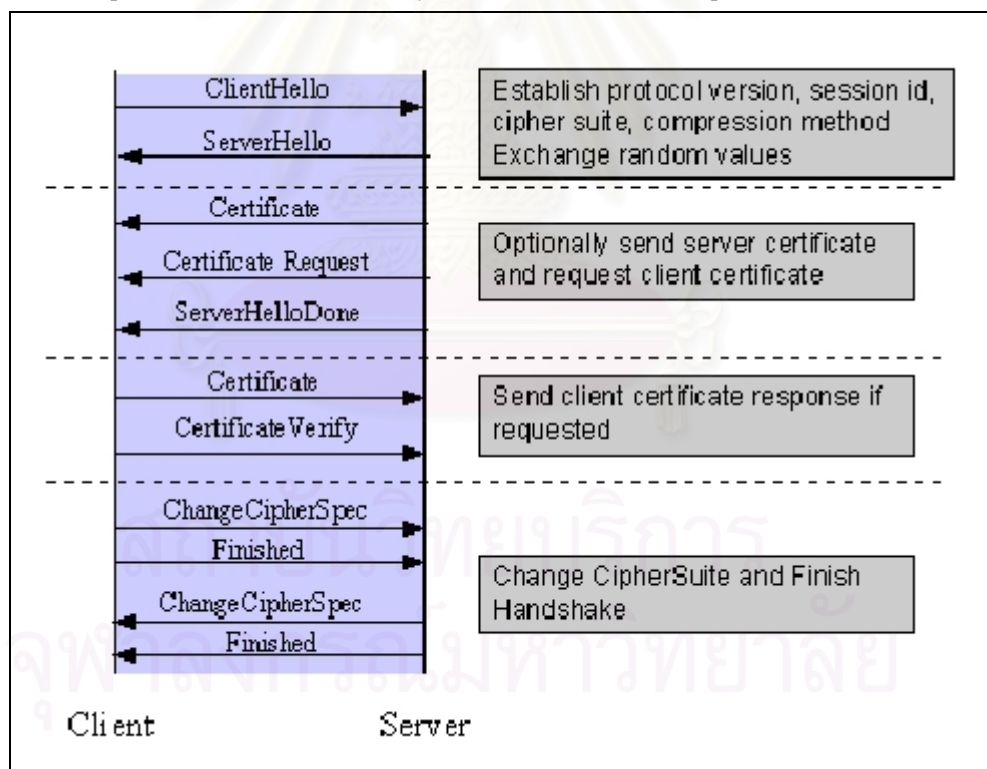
ClientHello

ServerHello

Establish protocol version, session id, cipher suite, compression method Exchange random values

Certificate

Certificate Request

ServerHelloDone

Optionally send server certificate and request client certificate

Certificate

CertificateVerify

Send client certificate response if requested

ChangeCipherSpec

Finished

ChangeCipherSpec

Finished

Change CipherSuite and Finish Handshake

Client

Server

สถาบันวิทยบริการ
จุฬาลงกรณ์มหาวิทยาลัย